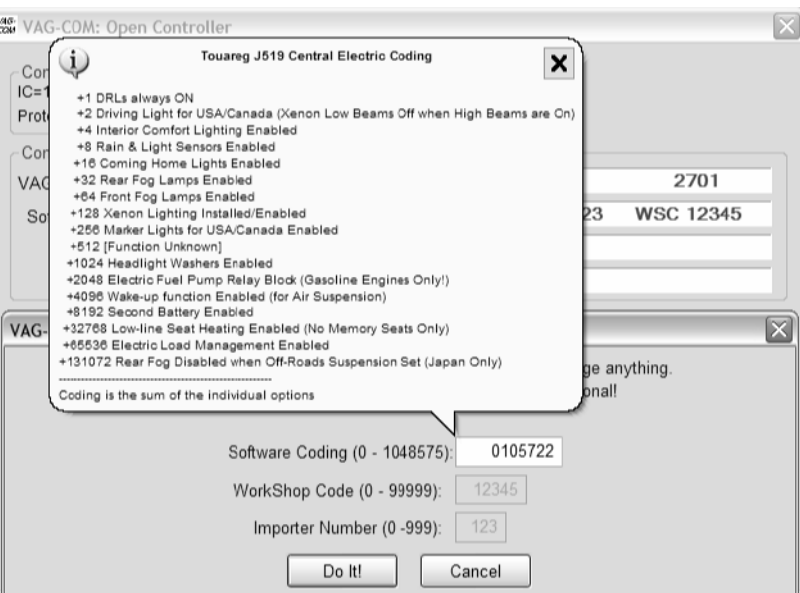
VAG-COM VAG-COM: Open Controller

Con
IC=1
Prot

Con
VAG
So

2701
23 WSC 12345

VAG-

ge anything.
onal!

Touareg J519 Central Electric Coding

+1 DRLs always ON
+2 Driving Light for USA/Canada (Xenon Low Beams Off when High Beams are On)
+4 Interior Comfort Lighting Enabled
+8 Rain & Light Sensors Enabled
+16 Coming Home Lights Enabled
+32 Rear Fog Lamps Enabled
+64 Front Fog Lamps Enabled
+128 Xenon Lighting Installed/Enabled
+256 Marker Lights for USA/Canada Enabled
+512 [Function Unknown]
+1024 Headlight Washers Enabled
+2048 Electric Fuel Pump Relay Block (Gasoline Engines Only!)
+4096 Wake-up function Enabled (for Air Suspension)
+8192 Second Battery Enabled
+32768 Low-line Seat Heating Enabled (No Memory Seats Only)
+65536 Electric Load Management Enabled
+131072 Rear Fog Disabled when Off-Roads Suspension Set (Japan Only)
--------------------------------------------------
Coding is the sum of the individual options

Software Coding (0 - 1048575): 0105722

WorkShop Code (0 - 99999): 12345

Importer Number (0 -999): 123

Do It!

Cancel